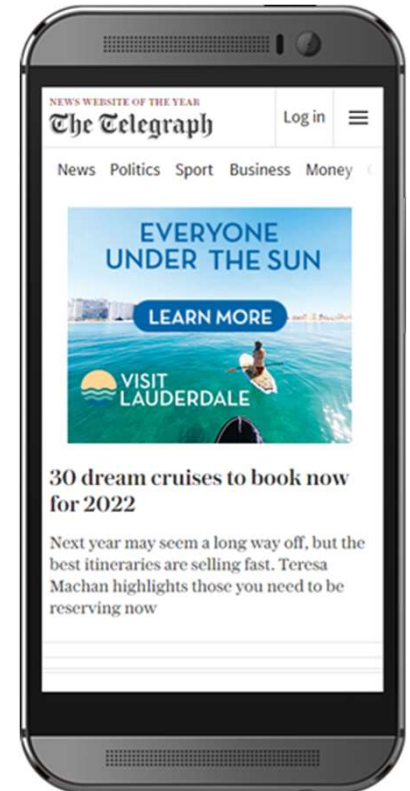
NEWS WEBSITE OF THE YEAR
The Telegraph

Log in

News Politics Sport Business Money

EVERYONE UNDER THE SUN

LEARN MORE

VISIT LAUDERDALE

30 dream cruises to book now for 2022

Next year may seem a long way off, but the best itineraries are selling fast. Teresa Machan highlights those you need to be reserving now